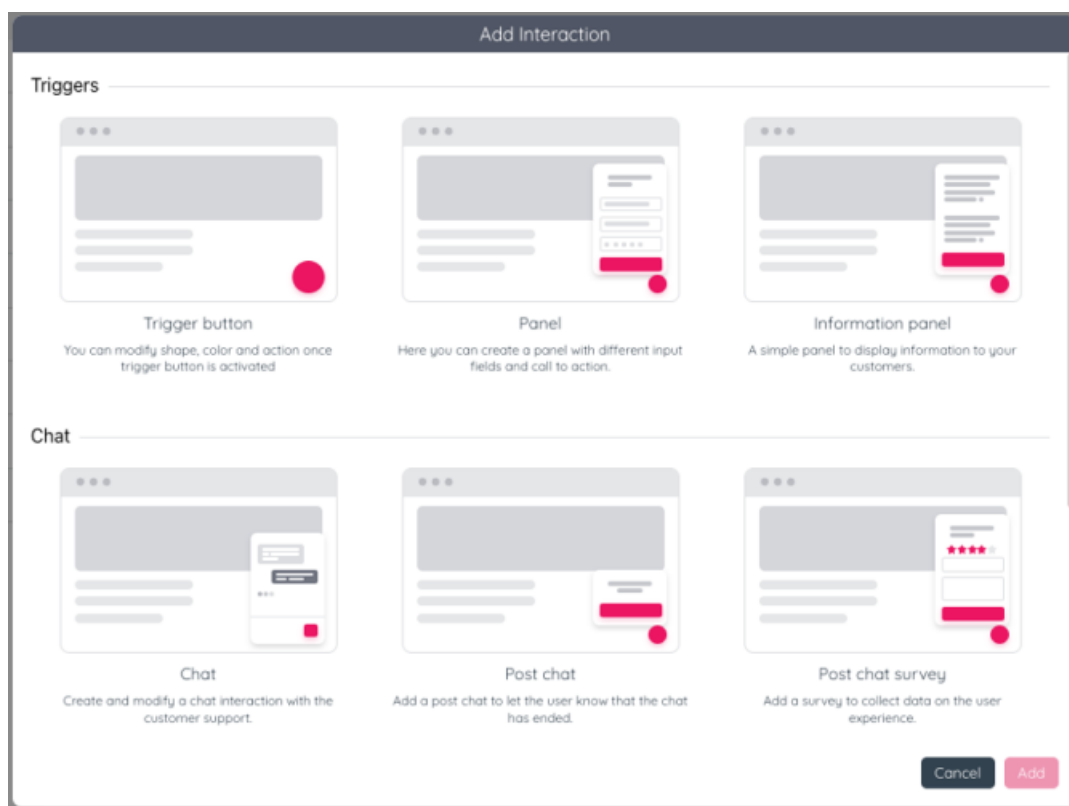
Add Interaction

Triggers

Trigger button
You can modify shape, color and action once trigger button is activated

Panel
Here you can create a panel with different input fields and call to action.

Information panel
A simple panel to display information to your customers.

Chat

Chat
Create and modify a chat interaction with the customer support.

Post chat
Add a post chat to let the user know that the chat has ended.

Post chat survey
Add a survey to collect data on the user experience.

Cancel
Add